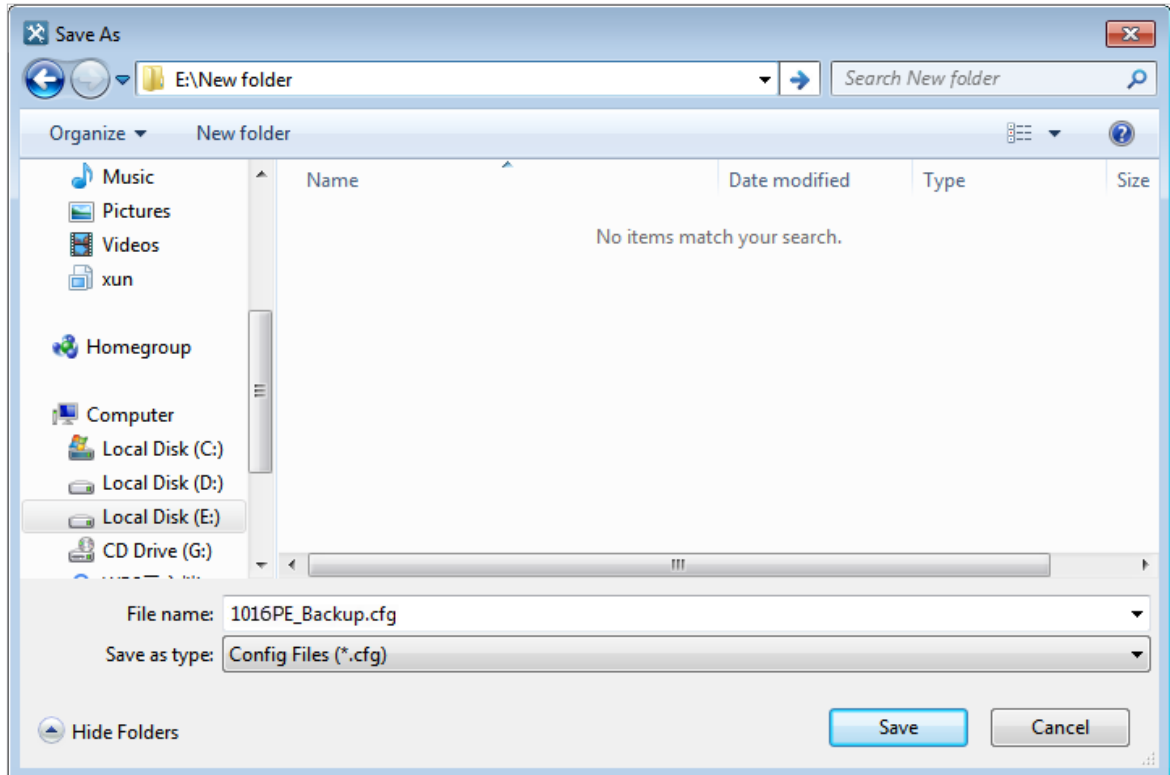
Save As

E:\New folder

Search New folder

Organize ▾ New folder

Music
Pictures
Videos
xun

Homegroup

Computer
Local Disk (C:)
Local Disk (D:)
Local Disk (E:)
CD Drive (G:)
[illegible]

| Name | Date modified | Type | Size |
|---|---|---|---|

No items match your search.

File name: 1016PE_Backup.cfg

Save as type: Config Files (*.cfg)

Hide Folders

Save

Cancel